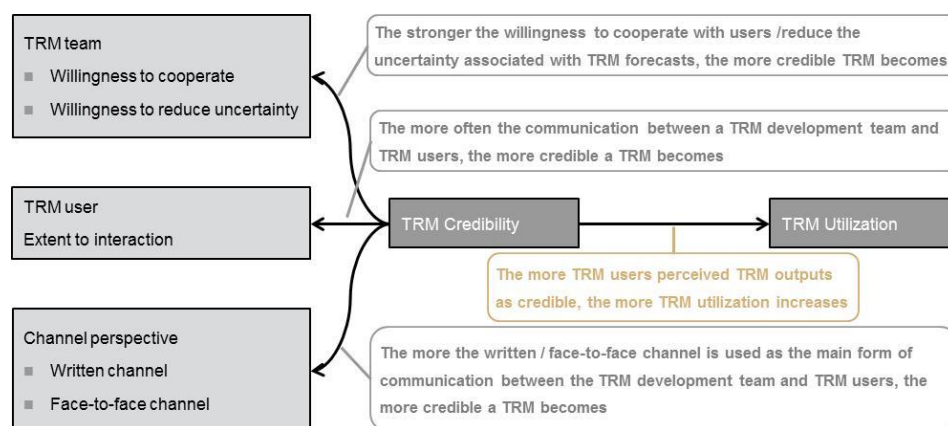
TRM team

- Willingness to cooperate
- Willingness to reduce uncertainty

The stronger the willingness to cooperate with users /reduce the uncertainty associated with TRM forecasts, the more credible TRM becomes

The more often the communication between a TRM development team and TRM users, the more credible a TRM becomes

TRM user
Extent to interaction

TRM Credibility

TRM Utilization

The more TRM users perceived TRM outputs as credible, the more TRM utilization increases

Channel perspective

- Written channel
- Face-to-face channel

The more the written / face-to-face channel is used as the main form of communication between the TRM development team and TRM users, the more credible a TRM becomes